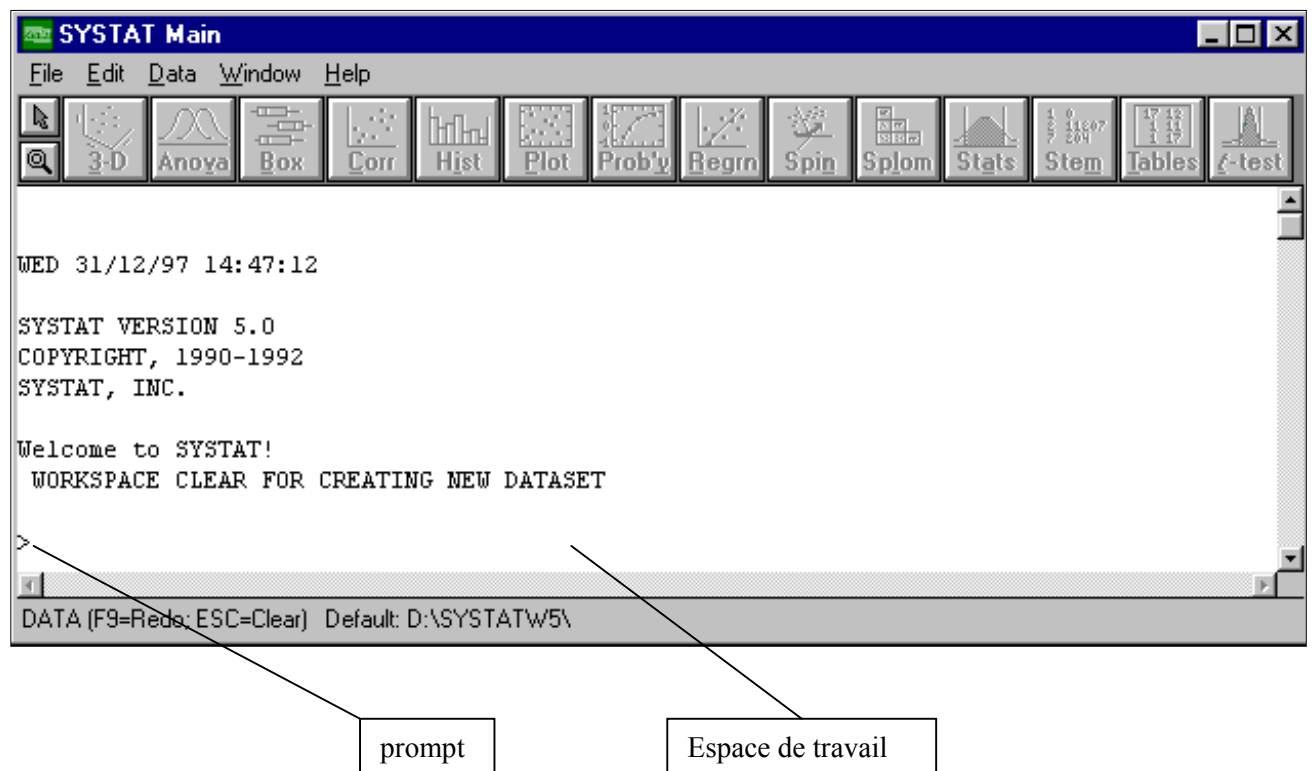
SYSTAT Main

File Edit Data Window Help

3-D Anova Box Corr Hist Plot Prob'y Regrn Spin Splom Stats Stem Tables t-test

WED 31/12/97 14:47:12

SYSTAT VERSION 5.0
COPYRIGHT, 1990-1992
SYSTAT, INC.

Welcome to SYSTAT!
WORKSPACE CLEAR FOR CREATING NEW DATASET

>

DATA (F9=Redo; ESC=Clear) Default: D:\SYSTATW5\

prompt

Espace de travail